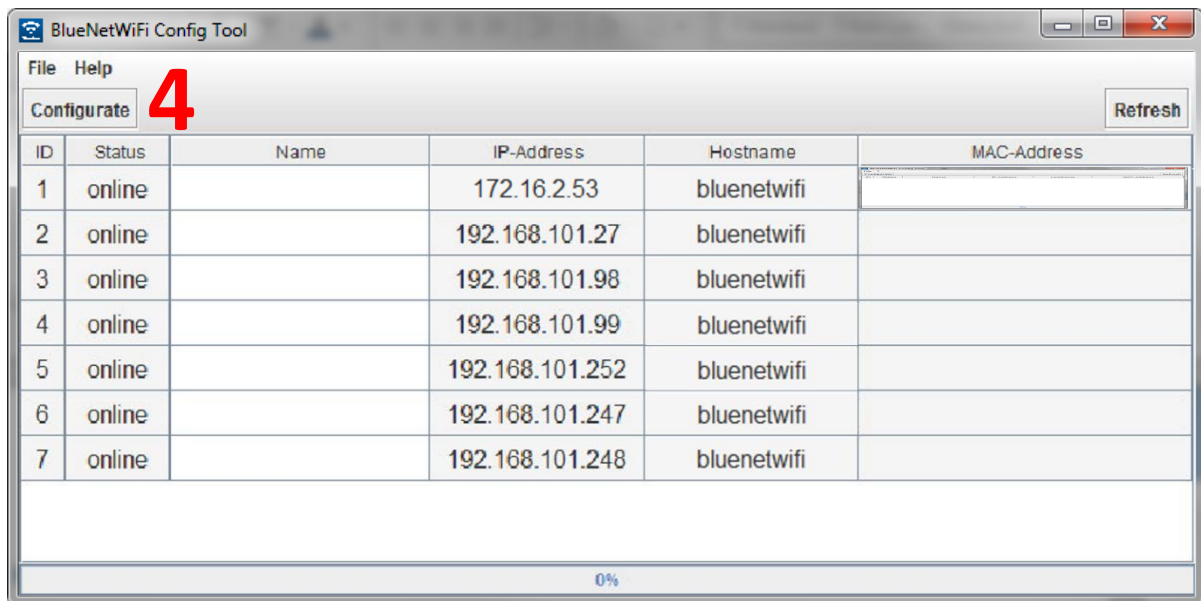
BlueNetWiFi Config Tool

File Help

Configurate 4

Refresh

| ID | Status | Name | IP-Address | Hostname | MAC-Address |
|---|---|---|---|---|---|
| 1 | online | | 172.16.2.53 | bluenetwifi | |
| 2 | online | | 192.168.101.27 | bluenetwifi | |
| 3 | online | | 192.168.101.98 | bluenetwifi | |
| 4 | online | | 192.168.101.99 | bluenetwifi | |
| 5 | online | | 192.168.101.252 | bluenetwifi | |
| 6 | online | | 192.168.101.247 | bluenetwifi | |
| 7 | online | | 192.168.101.248 | bluenetwifi | |

0%